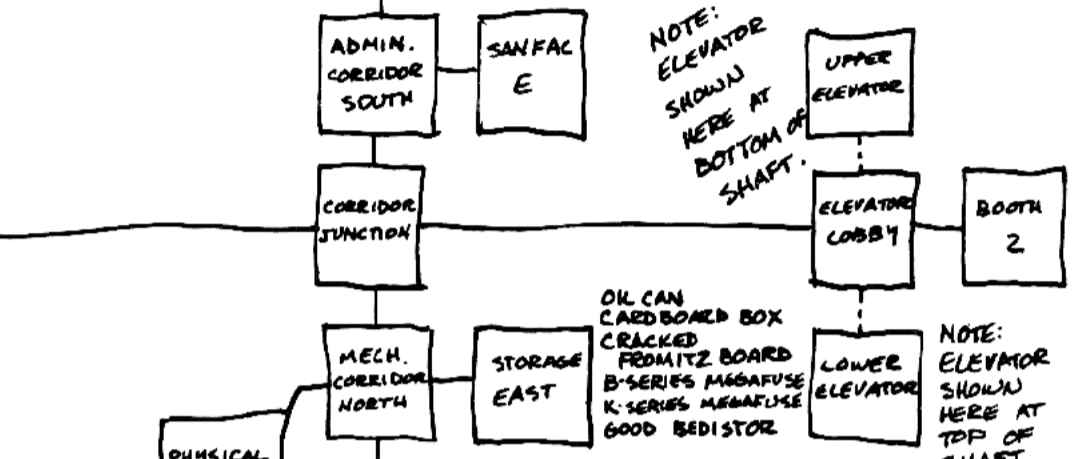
ADMIN. CORRIDOR SOUTH

SAN FAC E

NOTE: ELEVATOR SHOWN HERE AT BOTTOM OF SHAFT.

UPPER ELEVATOR

CORRIDOR JUNCTION

ELEVATOR LOBBY

BOOTH 2

MECH. CORRIDOR NORTH

STORAGE EAST

OIL CAN
CARDBOARD BOX
CRACKED FROMITZ BOARD
B-SERIES MEGAFUSE
K-SERIES MEGAFUSE
GOOD BEDISTOR

LOWER ELEVATOR

NOTE: ELEVATOR SHOWN HERE AT TOP OF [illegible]

PHYSICAL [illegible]